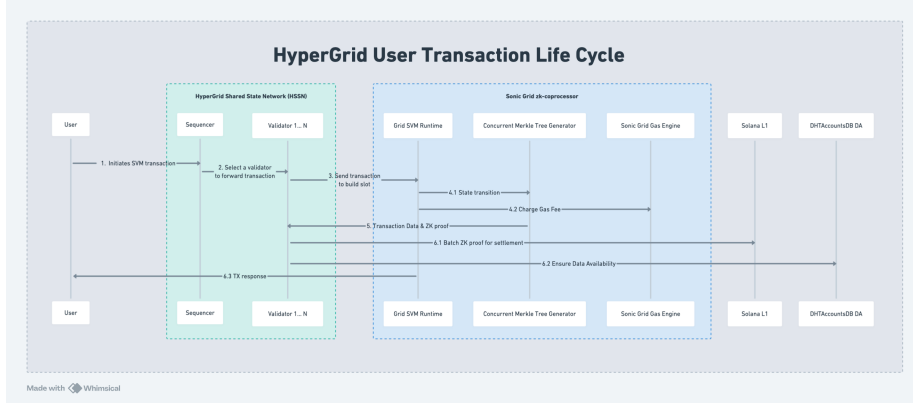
HyperGrid User Transaction Life Cycle

HyperGrid Shared State Network (HSSN)

Sonic Grid zk-coprocessor

User

Sequencer

Validator 1... N

Grid SVM Runtime

Concurrent Merkle Tree Generator

Sonic Grid Gas Engine

Solana L1

DHTAccountsDB DA

1. Initiates SVM transaction

2. Select a validator to forward transaction

3. Send transaction to build slot

4.1 State transition

4.2 Charge Gas Fee

5. Transaction Data & ZK proof

6.1 Batch ZK proof for settlement

6.2 Ensure Data Availability

6.3 TX response

User

Sequencer

Validator 1... N

Grid SVM Runtime

Concurrent Merkle Tree Generator

Sonic Grid Gas Engine

Solana L1

DHTAccountsDB DA

Made with Whimsical